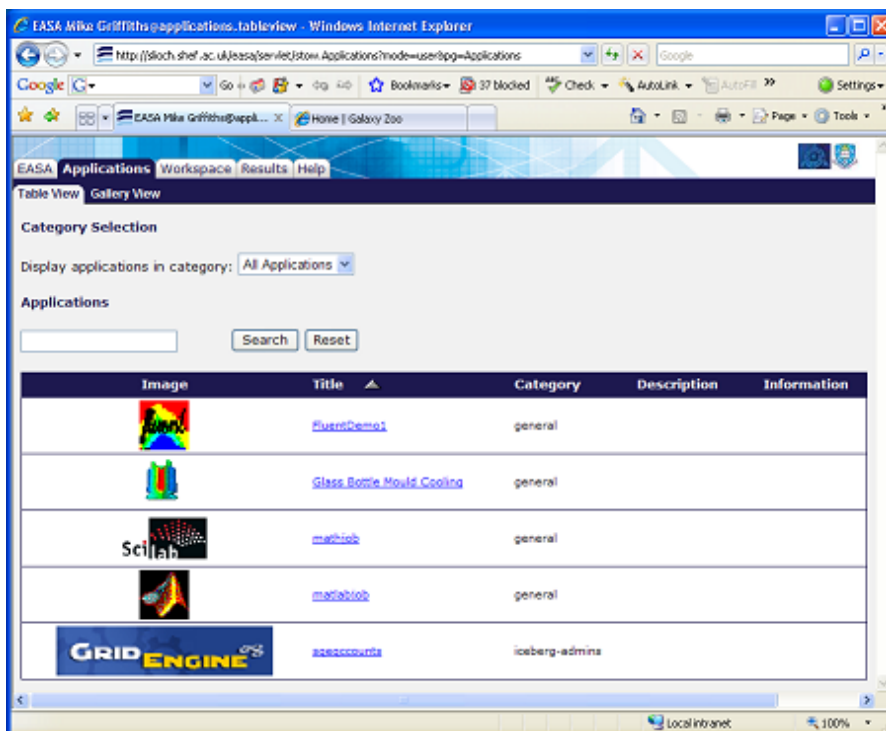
EASA Mike Griffiths@applications.tableview - Windows Internet Explorer

http://sloch.shef.ac.uk/easa/servlet/stow.Applications?mode=user&pg=Applications

Google

Google G Go Bookmarks 37 blocked Check AutoLink AutoFill Settings

EASA Mike Griffiths@appli... Home | Galaxy Zoo

Page Tools

EASA Applications Workspace Results Help

Table View Gallery View

Category Selection

Display applications in category: All Applications

Applications

Search Reset

| Image | Title | Category | Description | Information |
|---|---|---|---|---|
| fluent | FluentDemo1 | general | | |
| | Glass Bottle Mould Cooling | general | | |
| Scilab | mathjob | general | | |
| | matlabjob | general | | |
| GRID ENGINE org | sgeaccounts | iceberg-admins | | |

Local intranet 100%